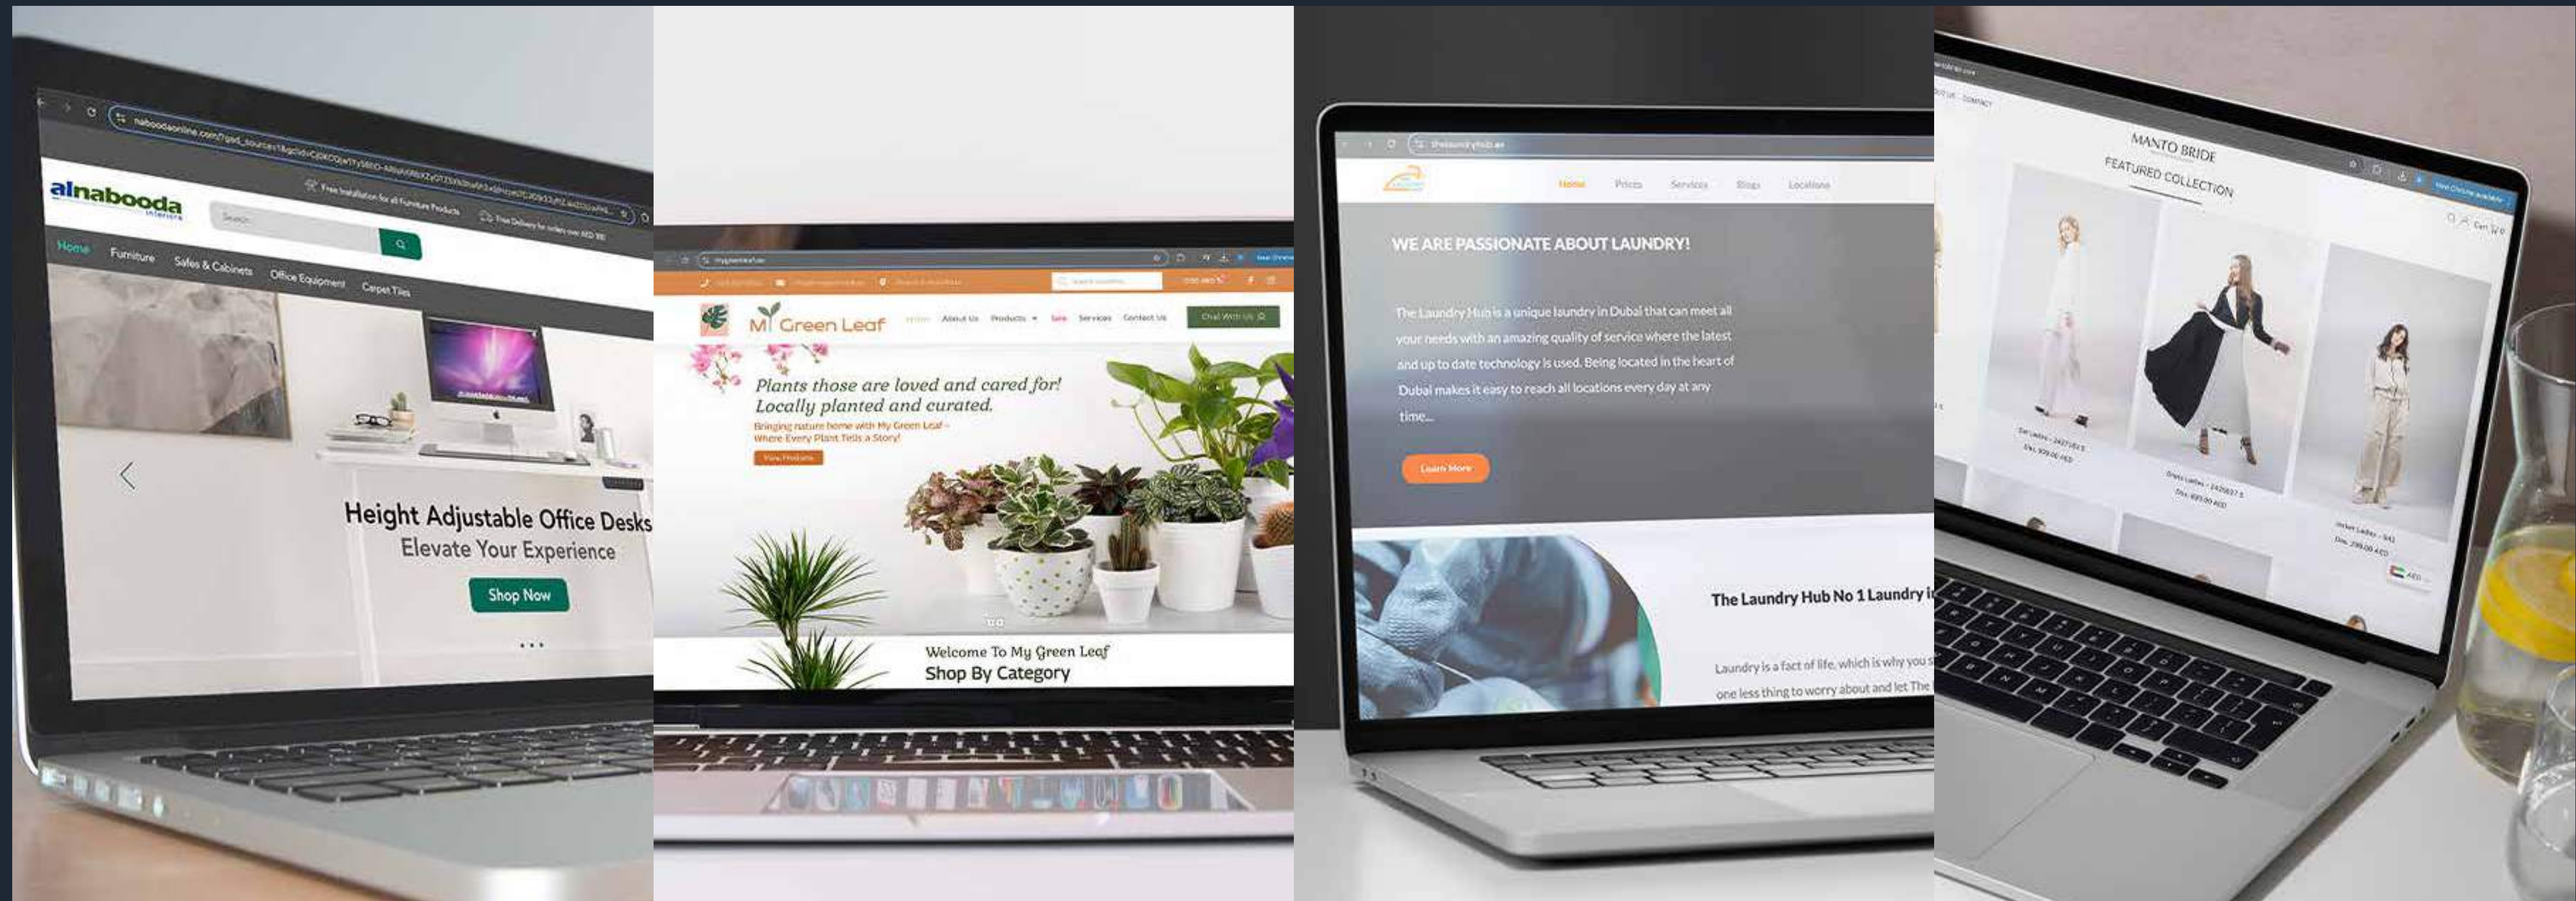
nabooda​online.com/?gad_source=1&gclid=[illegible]

alnabooda interiors

Search

Free Installation for all Furniture Products

Free Delivery for orders over AED 300

Home Furniture Safes & Cabinets Office Equipment Carpet Tiles

Height Adjustable Office Desks
Elevate Your Experience
Shop Now

mygreenleaf.ae

My Green Leaf

Home About Us Products Sale Services Contact Us

Chat With Us

Plants those are loved and cared for!
Locally planted and curated.
Bringing nature home with My Green Leaf – Where Every Plant Tells a Story!
View Products

Welcome To My Green Leaf
Shop By Category

thelaundryhub.ae

Home Prices Services Blogs Locations

WE ARE PASSIONATE ABOUT LAUNDRY!

The Laundry Hub is a unique laundry in Dubai that can meet all your needs with an amazing quality of service where the latest and up to date technology is used. Being located in the heart of Dubai makes it easy to reach all locations every day at any time...

Learn More

The Laundry Hub No 1 Laundry i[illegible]

Laundry is a fact of life, which is why you s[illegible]
one less thing to worry about and let The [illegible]

MANTO BRIDE

FEATURED COLLECTION

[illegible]